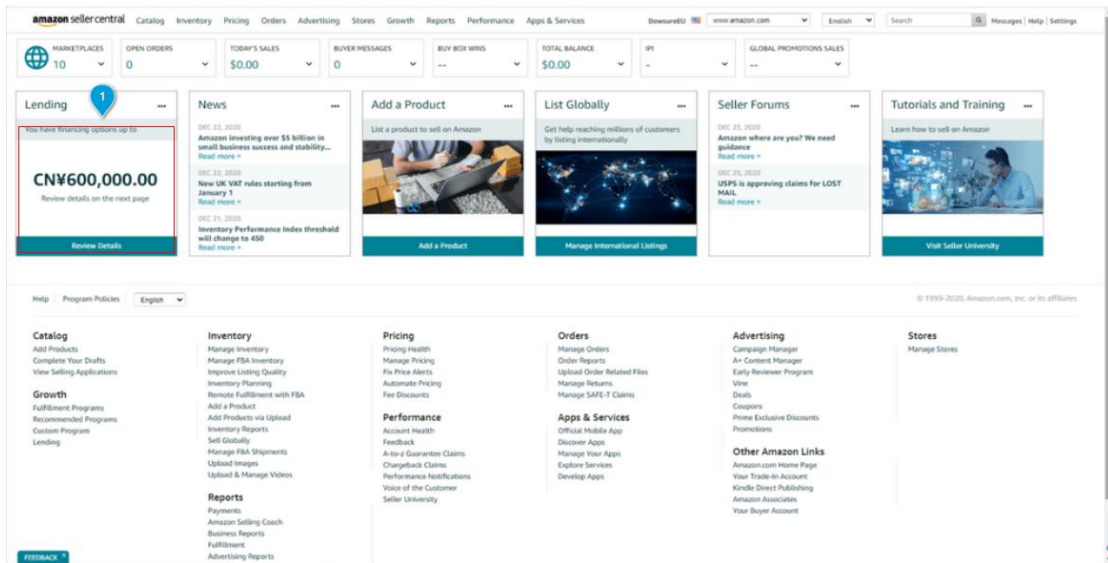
amazon seller central Catalog Inventory Pricing Orders Advertising Stores Growth Reports Performance Apps & Services DowsureEU www.amazon.com English Search Messages | Help | Settings

MARKETPLACES 10 | OPEN ORDERS 0 | TODAY'S SALES $0.00 | BUYER MESSAGES 0 | BUY BOX WINS -- | TOTAL BALANCE $0.00 | IPI - | GLOBAL PROMOTIONS SALES --

Lending
1
You have financing options up to
CN¥600,000.00
Review details on the next page
Review Details

News
DEC 22, 2020
Amazon investing over $5 billion in small business success and stability...
Read more >
DEC 22, 2020
New UK VAT rules starting from January 1
Read more >
DEC 21, 2020
Inventory Performance Index threshold will change to 450
Read more >

Add a Product
List a product to sell on Amazon
Add a Product

List Globally
Get help reaching millions of customers by listing internationally
Manage International Listings

Seller Forums
DEC 23, 2020
Amazon where are you? We need guidance
Read more >
DEC 23, 2020
USPS is approving claims for LOST MAIL
Read more >

Tutorials and Training
Learn how to sell on Amazon
Visit Seller University

Help Program Policies English

© 1999-2020, Amazon.com, Inc. or its affiliates

Catalog
Add Products
Complete Your Drafts
View Selling Applications

Growth
Fulfillment Programs
Recommended Programs
Custom Program
Lending

Inventory
Manage Inventory
Manage FBA Inventory
Improve Listing Quality
Inventory Planning
Remote Fulfillment with FBA
Add a Product
Add Products via Upload
Inventory Reports
Sell Globally
Manage FBA Shipments
Upload Images
Upload & Manage Videos

Reports
Payments
Amazon Selling Coach
Business Reports
Fulfillment
Advertising Reports

Pricing
Pricing Health
Manage Pricing
Fix Price Alerts
Automate Pricing
Fee Discounts

Performance
Account Health
Feedback
A-to-z Guarantee Claims
Chargeback Claims
Performance Notifications
Voice of the Customer
Seller University

Orders
Manage Orders
Order Reports
Upload Order Related Files
Manage Returns
Manage SAFE-T Claims

Apps & Services
Official Mobile App
Discover Apps
Manage Your Apps
Explore Services
Develop Apps

Advertising
Campaign Manager
A+ Content Manager
Early Reviewer Program
Vine
Deals
Coupons
Prime Exclusive Discounts
Promotions

Other Amazon Links
Amazon.com Home Page
Your Trade-In Account
Kindle Direct Publishing
Amazon Associates
Your Buyer Account

Stores
Manage Stores

FEEDBACK